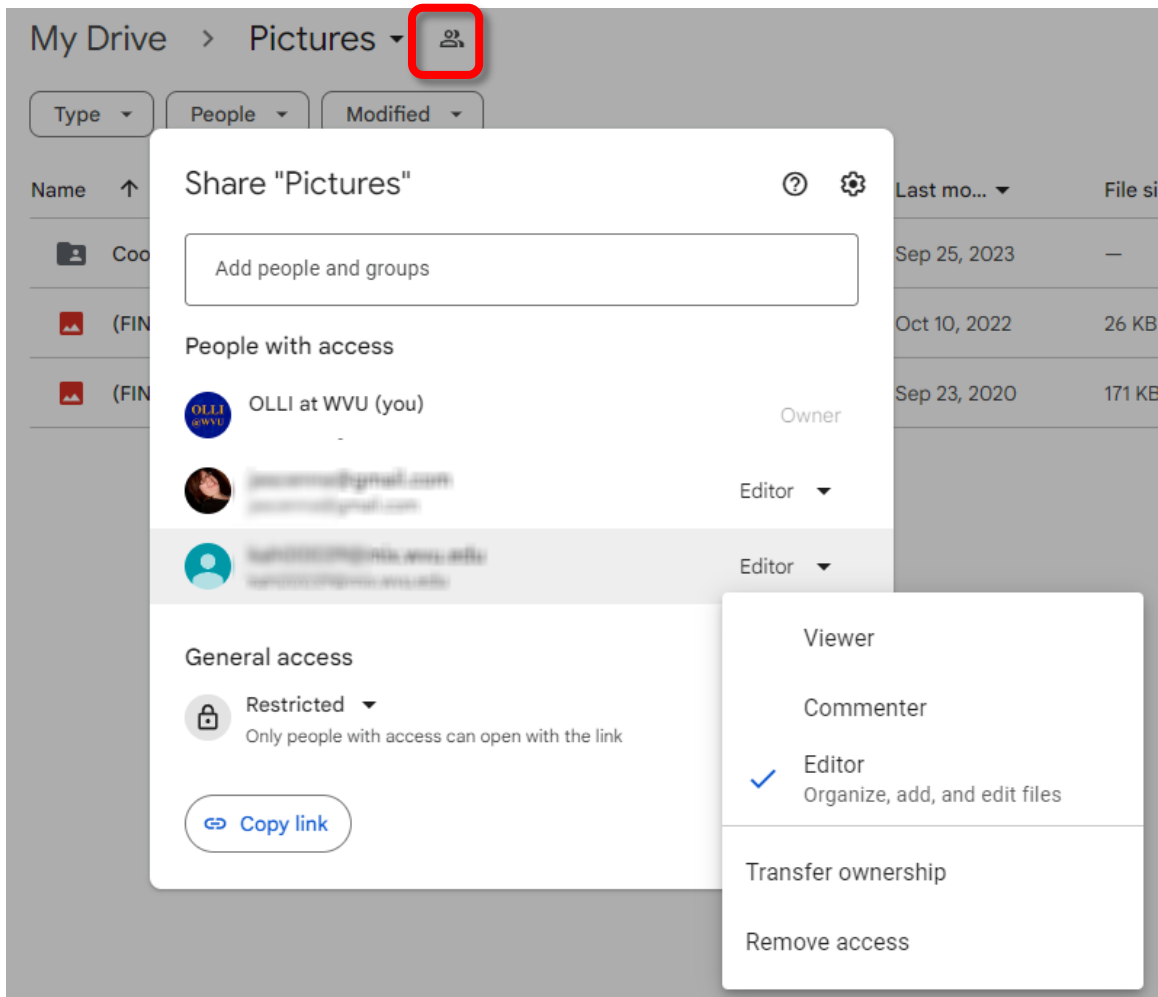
My Drive > Pictures

Type People Modified

Name ↑ Last mo... File si

Coo Sep 25, 2023 —

(FIN Oct 10, 2022 26 KB

(FIN Sep 23, 2020 171 KB

Share "Pictures"

Add people and groups

People with access

OLLI @WVU

OLLI at WVU (you) Owner

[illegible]
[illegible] Editor

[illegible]
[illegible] Editor

General access

Restricted
Only people with access can open with the link

Copy link

Viewer

Commenter

Editor
Organize, add, and edit files

Transfer ownership

Remove access